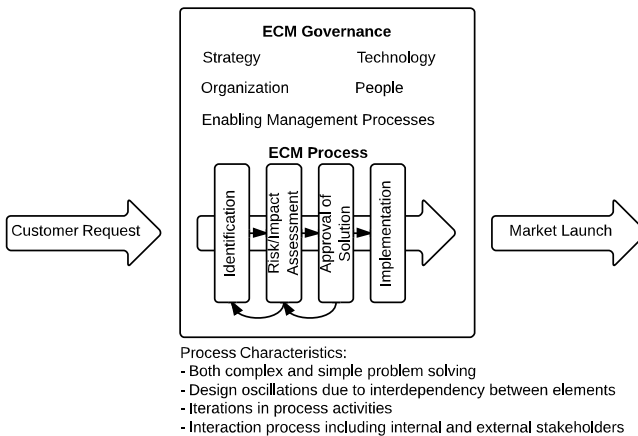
Customer Request

ECM Governance

Strategy

Technology

Organization

People

Enabling Management Processes

ECM Process

Identification

Risk/Impact Assessment

Approval of Solution

Implementation

Market Launch

Process Characteristics:
- Both complex and simple problem solving
- Design oscillations due to interdependency between elements
- Iterations in process activities
- Interaction process including internal and external stakeholders